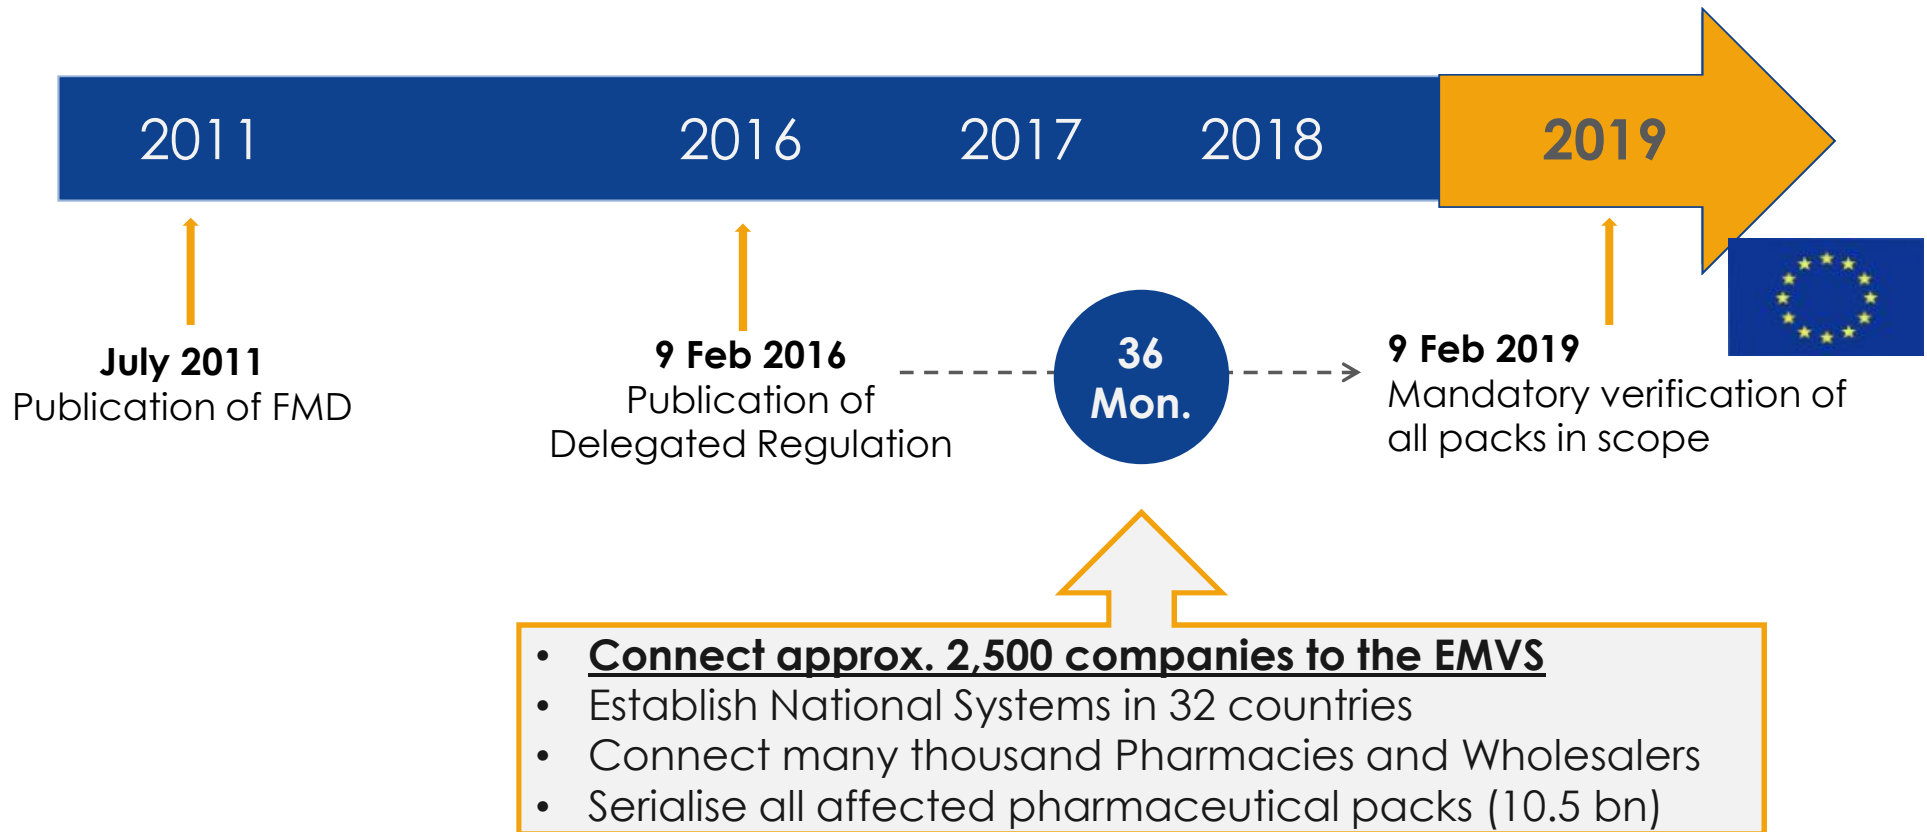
2011 2016 2017 2018 2019

July 2011
Publication of FMD

9 Feb 2016
Publication of Delegated Regulation

36 Mon.

9 Feb 2019
Mandatory verification of all packs in scope

• Connect approx. 2,500 companies to the EMVS
• Establish National Systems in 32 countries
• Connect many thousand Pharmacies and Wholesalers
• Serialise all affected pharmaceutical packs (10.5 bn)